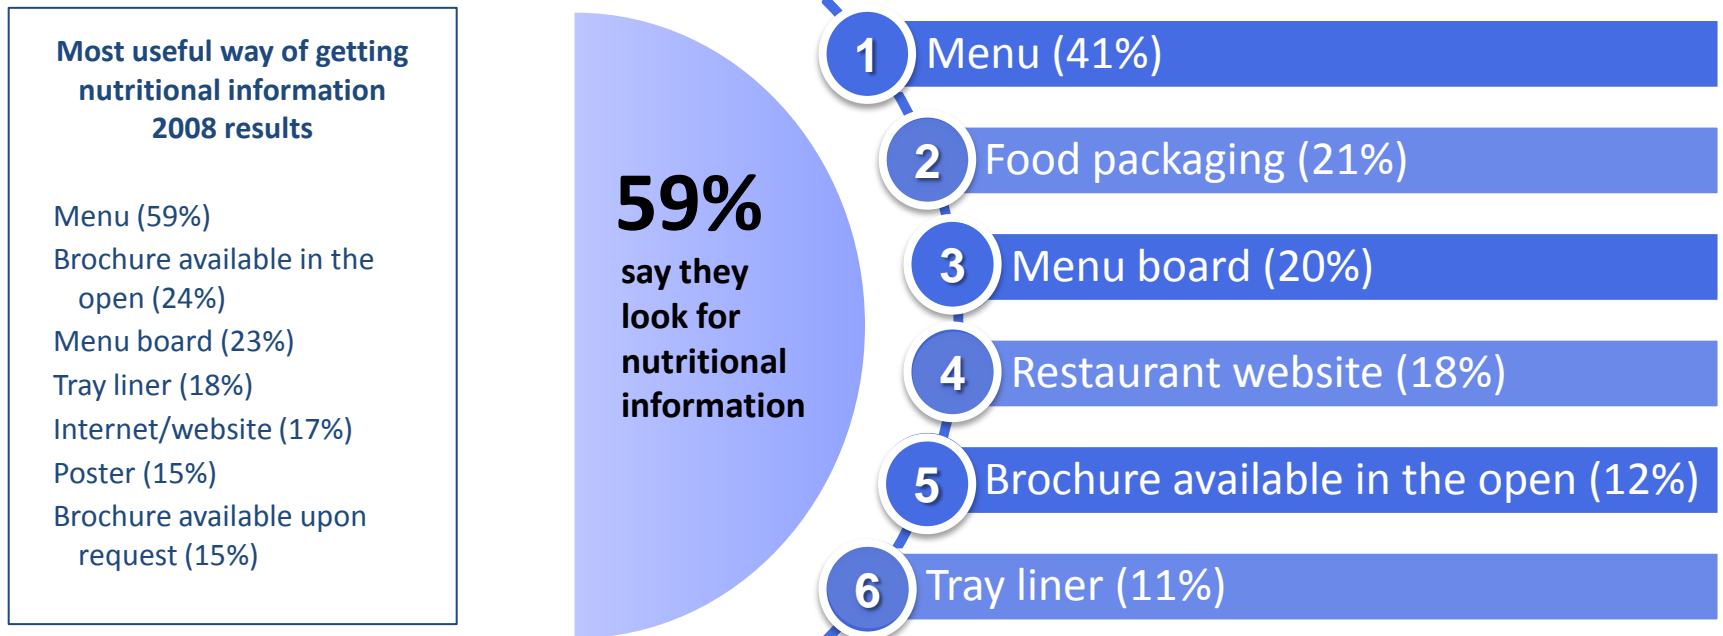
Most useful way of getting nutritional information 2008 results

Menu (59%)
Brochure available in the open (24%)
Menu board (23%)
Tray liner (18%)
Internet/website (17%)
Poster (15%)
Brochure available upon request (15%)

59%
say they look for nutritional information

1 Menu (41%)
2 Food packaging (21%)
3 Menu board (20%)
4 Restaurant website (18%)
5 Brochure available in the open (12%)
6 Tray liner (11%)